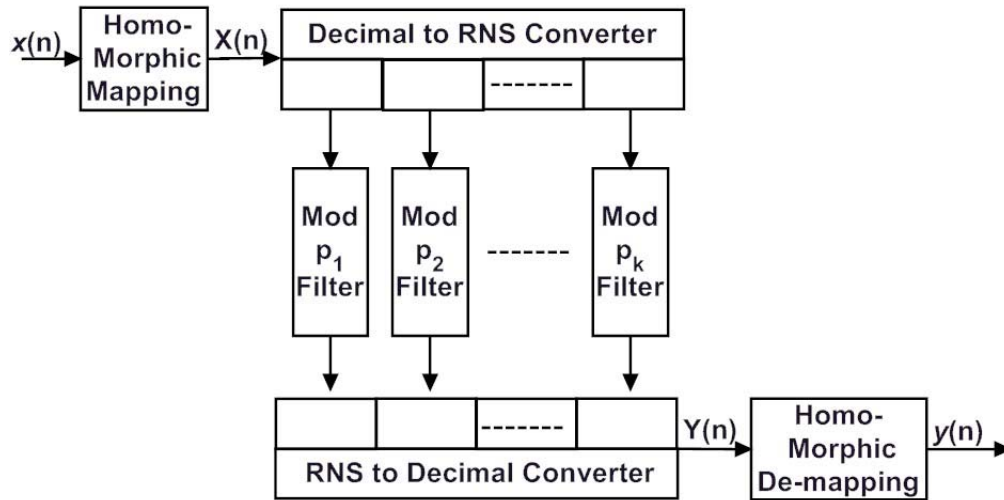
$x$(n)

Homo-Morphic Mapping

X(n)

Decimal to RNS Converter

-------

Mod $p_1$ Filter

Mod $p_2$ Filter

-------

Mod $p_k$ Filter

-------

RNS to Decimal Converter

Y(n)

Homo-Morphic De-mapping

$y$(n)